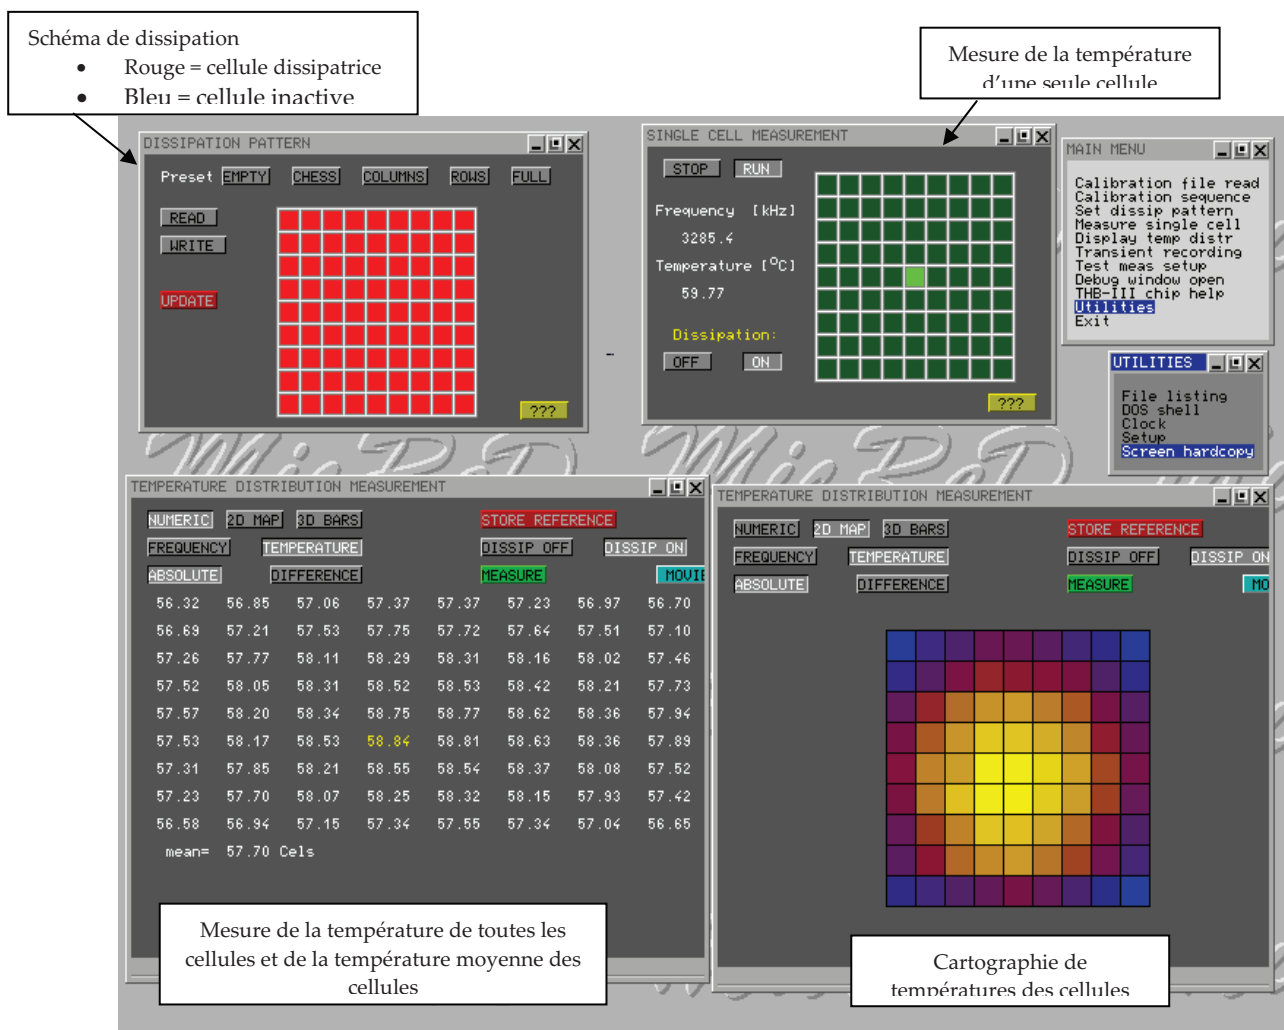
Schéma de dissipation
• Rouge = cellule dissipatrice
• Bleu = cellule inactive

Mesure de la température d'une seule cellule

DISSIPATION PATTERN

Preset EMPTY CHESS COLUMNS ROWS FULL

READ

WRITE

UPDATE

???

SINGLE CELL MEASUREMENT

STOP RUN

Frequency [kHz]

3285.4

Temperature [$^{o}$C]

59.77

Dissipation:

OFF ON

???

MAIN MENU

Calibration file read
Calibration sequence
Set dissip pattern
Measure single cell
Display temp distr
Transient recording
Test meas setup
Debug window open
THB-III chip help
Utilities
Exit

UTILITIES

File listing
DOS shell
Clock
Setup
Screen hardcopy

TEMPERATURE DISTRIBUTION MEASUREMENT

NUMERIC 2D MAP 3D BARS STORE REFERENCE
FREQUENCY TEMPERATURE DISSIP OFF DISSIP ON
ABSOLUTE DIFFERENCE MEASURE MOVIE

| 56.32 | 56.85 | 57.06 | 57.37 | 57.37 | 57.23 | 56.97 | 56.70 |
|---|---|---|---|---|---|---|---|
| 56.69 | 57.21 | 57.53 | 57.75 | 57.72 | 57.64 | 57.51 | 57.10 |
| 57.26 | 57.77 | 58.11 | 58.29 | 58.31 | 58.16 | 58.02 | 57.46 |
| 57.52 | 58.05 | 58.31 | 58.52 | 58.53 | 58.42 | 58.21 | 57.73 |
| 57.57 | 58.20 | 58.34 | 58.75 | 58.77 | 58.62 | 58.36 | 57.94 |
| 57.53 | 58.17 | 58.53 | 58.84 | 58.81 | 58.63 | 58.36 | 57.89 |
| 57.31 | 57.85 | 58.21 | 58.55 | 58.54 | 58.37 | 58.08 | 57.52 |
| 57.23 | 57.70 | 58.07 | 58.25 | 58.32 | 58.15 | 57.93 | 57.42 |
| 56.58 | 56.94 | 57.15 | 57.34 | 57.55 | 57.34 | 57.04 | 56.65 |

mean= 57.70 Cels

TEMPERATURE DISTRIBUTION MEASUREMENT

NUMERIC 2D MAP 3D BARS STORE REFERENCE
FREQUENCY TEMPERATURE DISSIP OFF DISSIP ON
ABSOLUTE DIFFERENCE MEASURE MO

Mesure de la température de toutes les cellules et de la température moyenne des cellules

Cartographie de températures des cellules